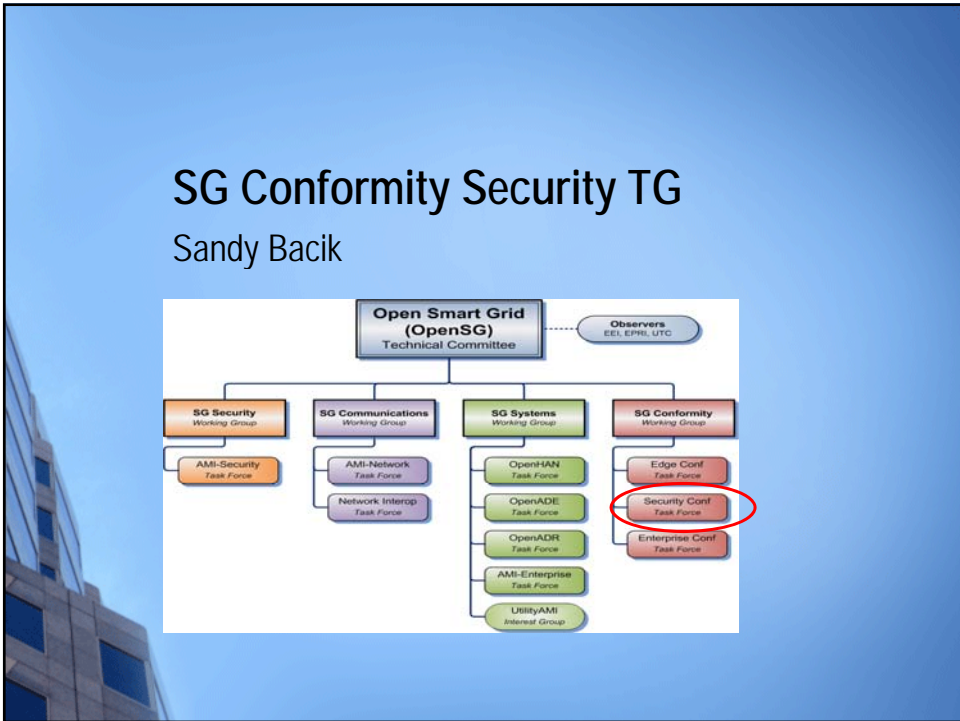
SG Conformity Security TG

Sandy Bacik

Open Smart Grid (OpenSG) Technical Committee

Observers EEI, EPRI, UTC

SG Security Working Group

AMI-Security Task Force

SG Communications Working Group

AMI-Network Task Force

Network Interop Task Force

SG Systems Working Group

OpenHAN Task Force

OpenADE Task Force

OpenADR Task Force

AMI-Enterprise Task Force

UtilityAMI Interest Group

SG Conformity Working Group

Edge Conf Task Force

Security Conf Task Force

Enterprise Conf Task Force